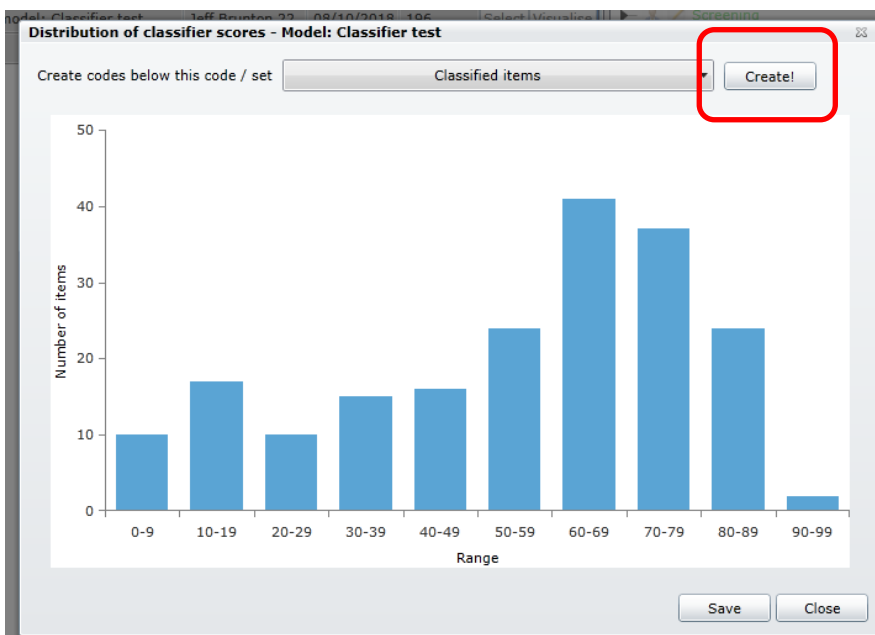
model: Classifier test Jeff Brunton 22 08/10/2018 196 Select Visualise Screening

Distribution of classifier scores - Model: Classifier test

Create codes below this code / set
Classified items
Create!

50
40
30
20
10
0

Number of items

0-9
10-19
20-29
30-39
40-49
50-59
60-69
70-79
80-89
90-99

Range

Save
Close